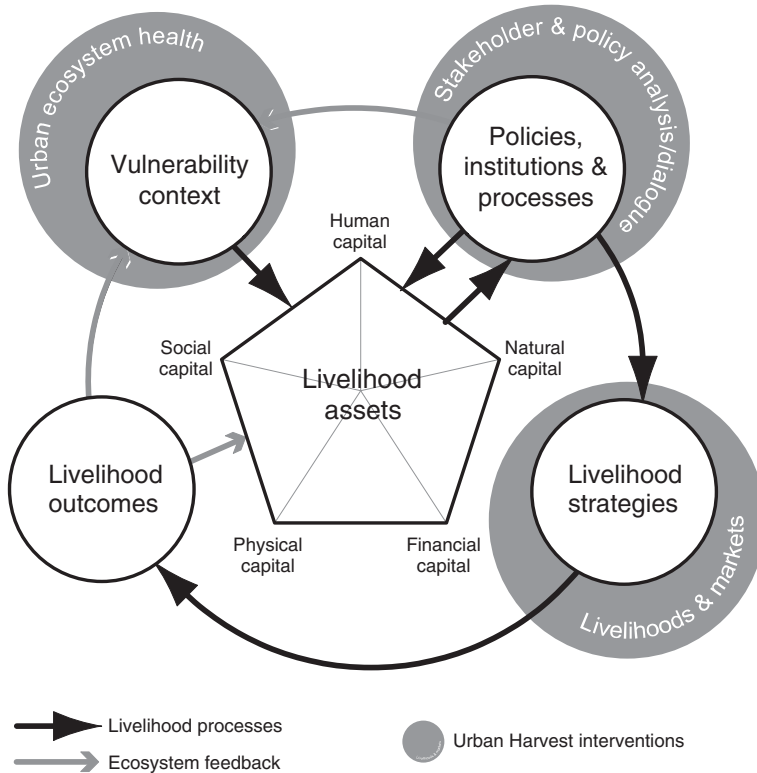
Urban ecosystem health

Stakeholder & policy analysis/dialogue

Vulnerability context

Policies, institutions & processes

Human capital

Social capital

Natural capital

Livelihood assets

Livelihood outcomes

Livelihood strategies

Physical capital

Financial capital

Livelihoods & markets

Livelihood processes

Ecosystem feedback

Urban Harvest interventions